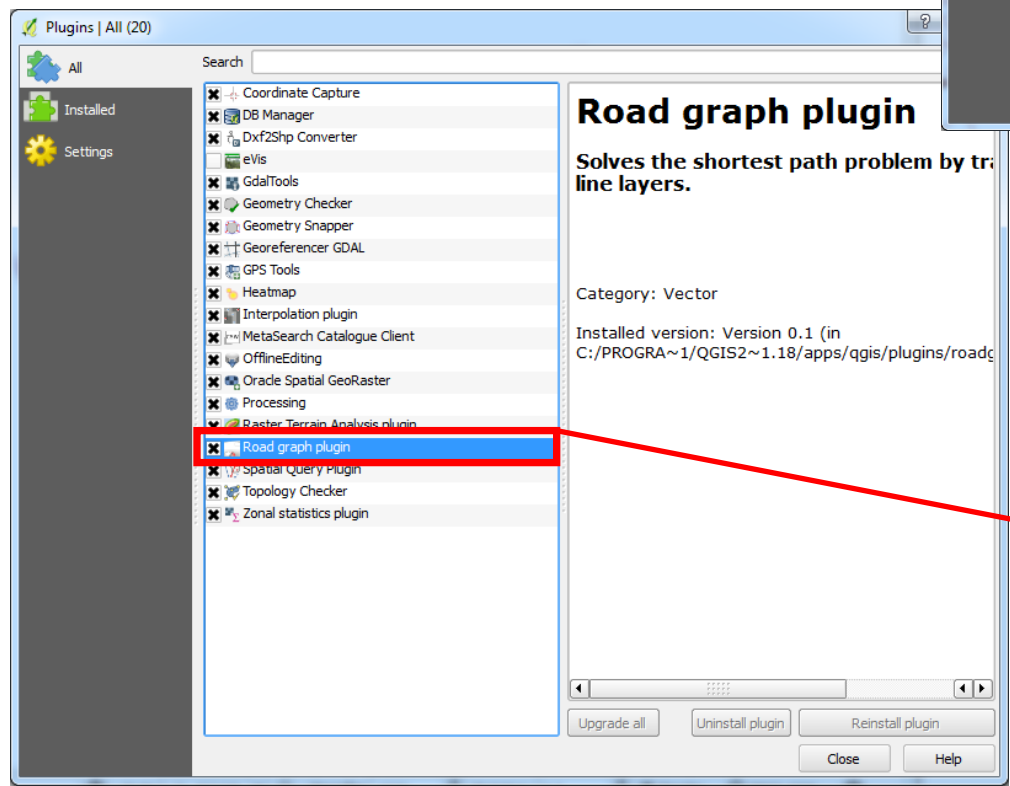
Plugins | All (20)

?

All

Installed

Settings

Search

Coordinate Capture
DB Manager
Dxf2Shp Converter
eVis
GdalTools
Geometry Checker
Geometry Snapper
Georeferencer GDAL
GPS Tools
Heatmap
Interpolation plugin
MetaSearch Catalogue Client
OfflineEditing
Oracle Spatial GeoRaster
Processing
Raster Terrain Analysis plugin
Road graph plugin
Spatial Query Plugin
Topology Checker
Zonal statistics plugin

Road graph plugin

Solves the shortest path problem by tra line layers.

Category: Vector

Installed version: Version 0.1 (in C:/PROGRA~1/QGIS2~1.18/apps/qgis/plugins/roadg

Upgrade all

Uninstall plugin

Reinstall plugin

Close

Help